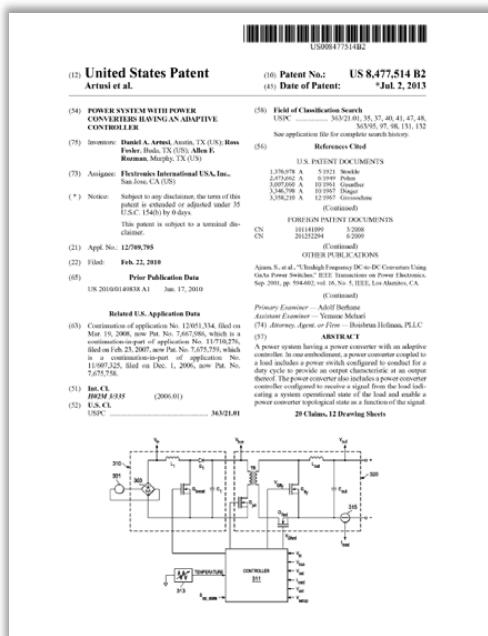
US008477514B2

(12) United States Patent
Artusi et al.

(10) Patent No.: US 8,477,514 B2
(45) Date of Patent: *Jul. 2, 2013

(54) POWER SYSTEM WITH POWER CONVERTERS HAVING AN ADAPTIVE CONTROLLER

(75) Inventors: Daniel A. Artusi, Austin, TX (US); Ross Fosler, Buda, TX (US); Allen F. Rozman, Murphy, TX (US)

(73) Assignee: Flextronics International USA, Inc., San Jose, CA (US)

( * ) Notice: Subject to any disclaimer, the term of this patent is extended or adjusted under 35 U.S.C. 154(b) by 0 days.

This patent is subject to a terminal disclaimer.

(21) Appl. No.: 12/709,795

(22) Filed: Feb. 22, 2010

(65) Prior Publication Data

US 2010/0140838 A1 Jun. 17, 2010

Related U.S. Application Data

(63) Continuation of application No. 12/051,334, filed on Mar. 19, 2008, now Pat. No. 7,667,986, which is a continuation-in-part of application No. 11/710,276, filed on Feb. 23, 2007, now Pat. No. 7,675,759, which is a continuation-in-part of application No. 11/607,325, filed on Dec. 1, 2006, now Pat. No. 7,675,758.

(51) Int. Cl.
H02M 3/335 (2006.01)
(52) U.S. Cl.
USPC .......................................... 363/21.01

(58) Field of Classification Search
USPC .................. 363/21.01, 35, 37, 40, 41, 47, 48, 363/95, 97, 98, 131, 132
See application file for complete search history.

(56) References Cited

U.S. PATENT DOCUMENTS

1,376,978 A 5/1921 Stoekle
2,473,662 A 6/1949 Pohm
3,007,060 A 10/1961 Guenther
3,346,798 A 10/1967 Dinger
3,358,210 A 12/1967 Grossoehme

(Continued)

FOREIGN PATENT DOCUMENTS

CN 101141099 3/2008
CN 201252294 6/2009

(Continued)

OTHER PUBLICATIONS

Ajram, S., et al., "Ultrahigh Frequency DC-to-DC Converters Using GaAs Power Switches," IEEE Transactions on Power Electronics, Sep. 2001, pp. 594-602, vol. 16, No. 5, IEEE, Los Alamitos, CA.

(Continued)

Primary Examiner — Adolf Berhane
Assistant Examiner — Yemane Mehari
(74) Attorney, Agent, or Firm — Boisbrun Hofman, PLLC

(57) ABSTRACT

A power system having a power converter with an adaptive controller. In one embodiment, a power converter coupled to a load includes a power switch configured to conduct for a duty cycle to provide an output characteristic at an output thereof. The power converter also includes a power converter controller configured to receive a signal from the load indicating a system operational state of the load and enable a power converter topological state as a function of the signal.

20 Claims, 12 Drawing Sheets

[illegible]

TEMPERATURE

CONTROLLER
311

313